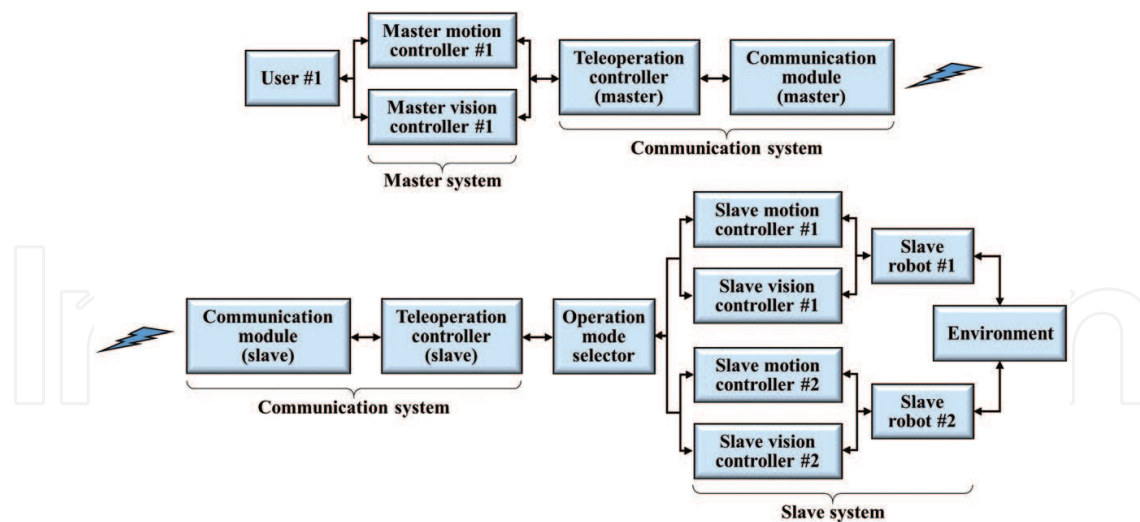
User #1

Master motion controller #1

Master vision controller #1

Master system

Teleoperation controller (master)

Communication module (master)

Communication system

Communication module (slave)

Teleoperation controller (slave)

Communication system

Operation mode selector

Slave motion controller #1

Slave vision controller #1

Slave robot #1

Environment

Slave motion controller #2

Slave vision controller #2

Slave robot #2

Slave system